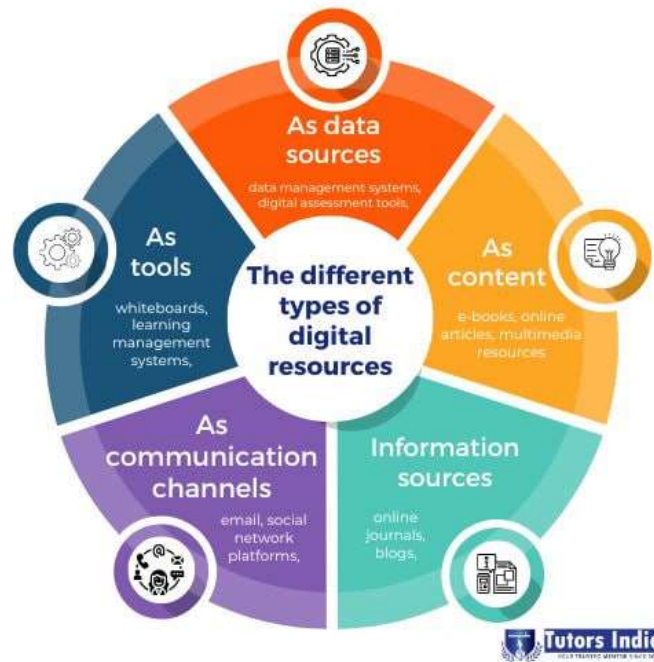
The different types of digital resources

As data sources

data management systems, digital assessment tools,

As content

e-books, online articles, multimedia resources

Information sources

online journals, blogs,

As communication channels

email, social network platforms,

As tools

whiteboards, learning management systems,

Tutors Indi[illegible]

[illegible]